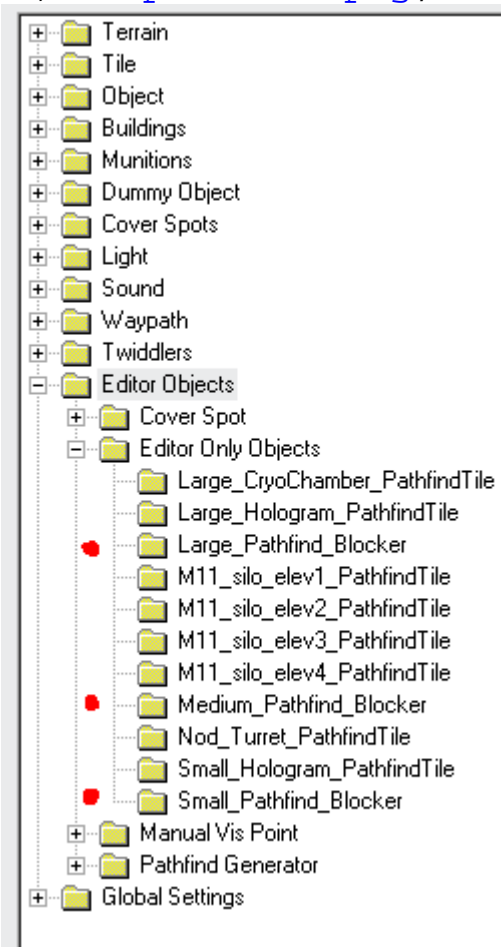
Terrain
Tile
Object
Buildings
Munitions
Dummy Object
Cover Spots
Light
Sound
Waypath
Twiddlers
Editor Objects
Cover Spot
Editor Only Objects
Large_CryoChamber_PathfindTile
Large_Hologram_PathfindTile
Large_Pathfind_Blocker
M11_silo_elev1_PathfindTile
M11_silo_elev2_PathfindTile
M11_silo_elev3_PathfindTile
M11_silo_elev4_PathfindTile
Medium_Pathfind_Blocker
Nod_Turret_PathfindTile
Small_Hologram_PathfindTile
Small_Pathfind_Blocker
Manual Vis Point
Pathfind Generator
Global Settings